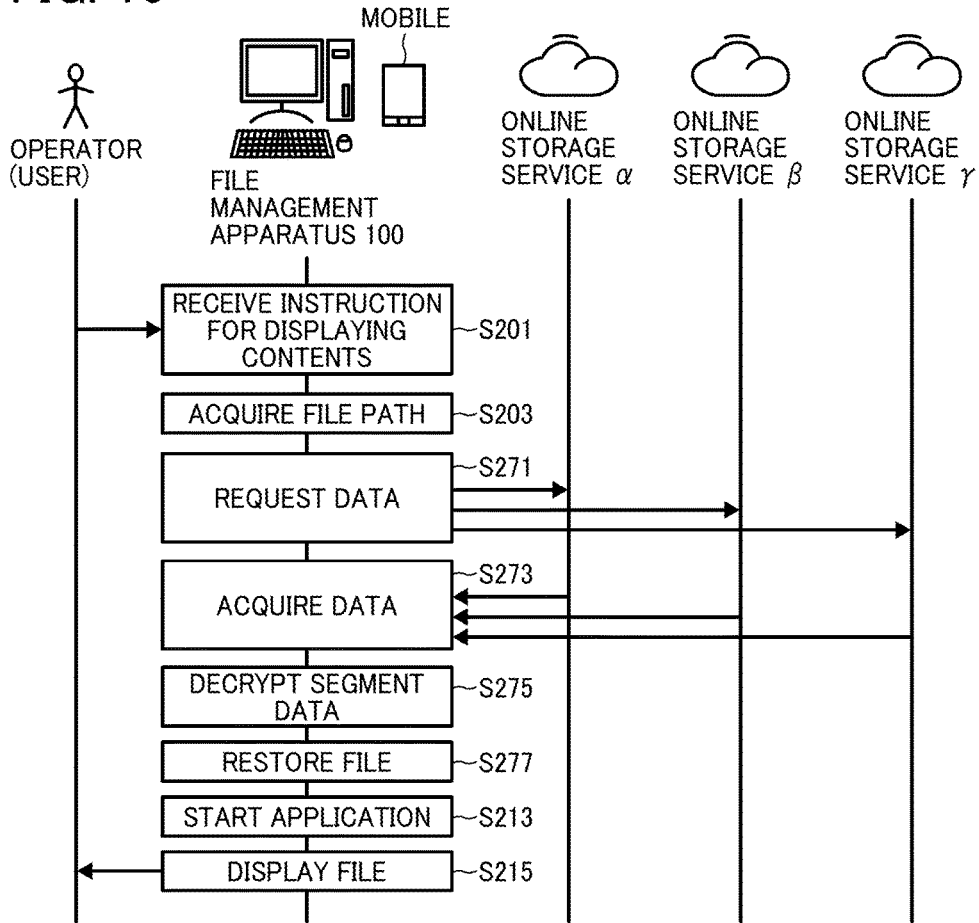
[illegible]

MOBILE

OPERATOR (USER)

FILE MANAGEMENT APPARATUS 100

ONLINE STORAGE SERVICE $\alpha$

ONLINE STORAGE SERVICE $\beta$

ONLINE STORAGE SERVICE $\gamma$

RECEIVE INSTRUCTION FOR DISPLAYING CONTENTS

S201

ACQUIRE FILE PATH

S203

S271

REQUEST DATA

S273

ACQUIRE DATA

DECRYPT SEGMENT DATA

S275

RESTORE FILE

S277

START APPLICATION

S213

DISPLAY FILE

S215